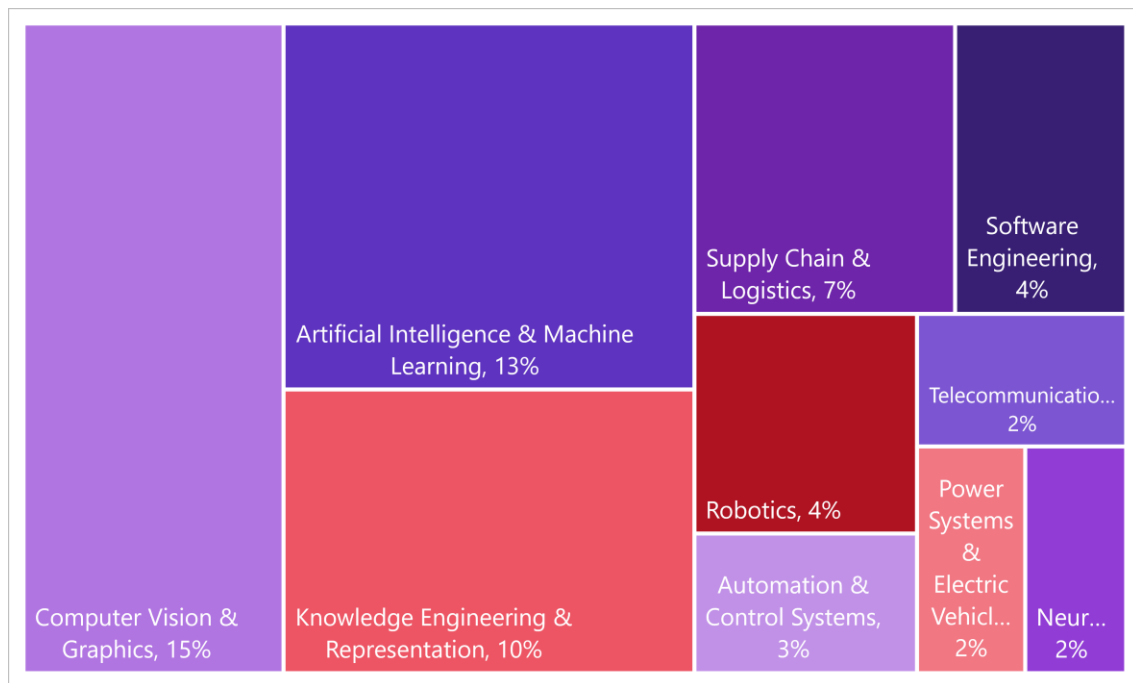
Computer Vision & Graphics, 15%

Artificial Intelligence & Machine Learning, 13%

Knowledge Engineering & Representation, 10%

Supply Chain & Logistics, 7%

Software Engineering, 4%

Robotics, 4%

Telecommunicatio... 2%

Automation & Control Systems, 3%

Power Systems & Electric Vehicl... 2%

Neur... 2%